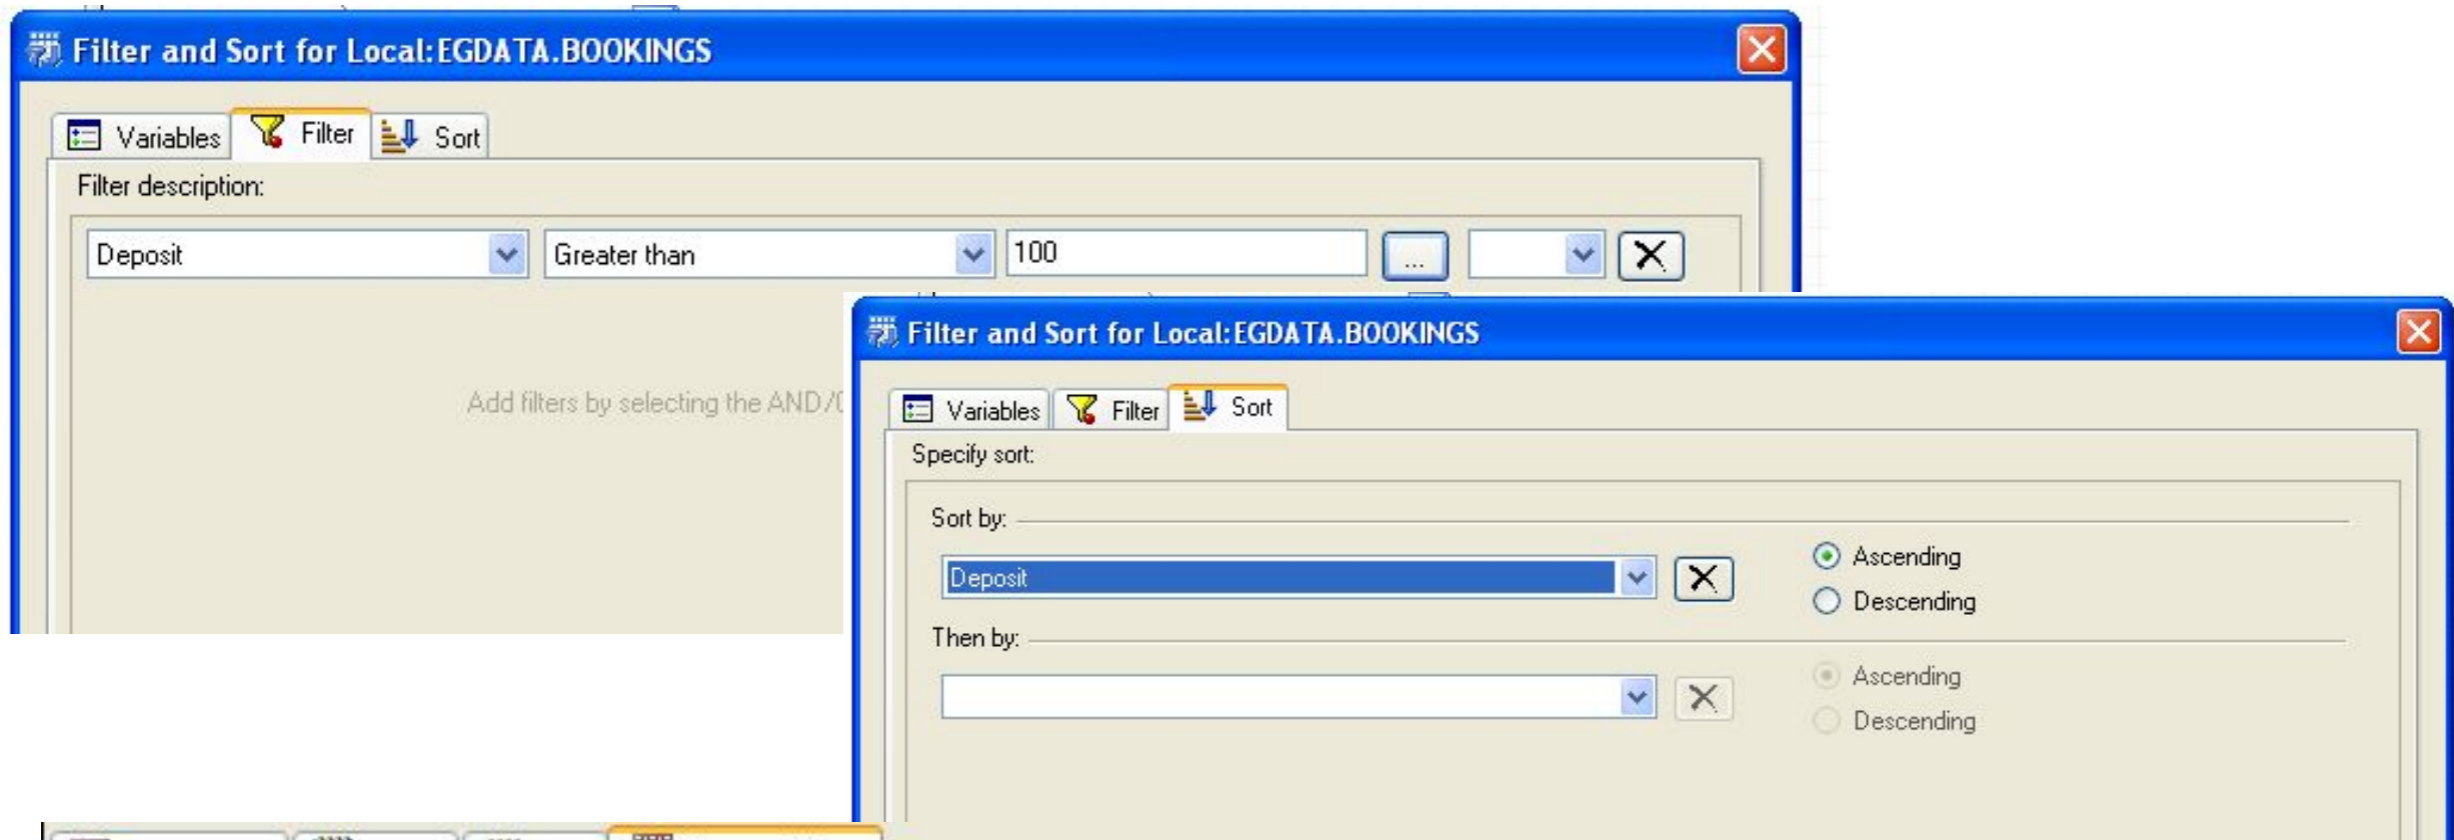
Filter and Sort for Local:EGDATA.BOOKINGS

Variables Filter Sort

Filter description:

Deposit Greater than 100 ...

Add filters by selecting the AND/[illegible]

Filter and Sort for Local:EGDATA.BOOKINGS

Variables Filter Sort

Specify sort:

Sort by:

Deposit

Ascending
Descending

Then by:

Ascending
Descending